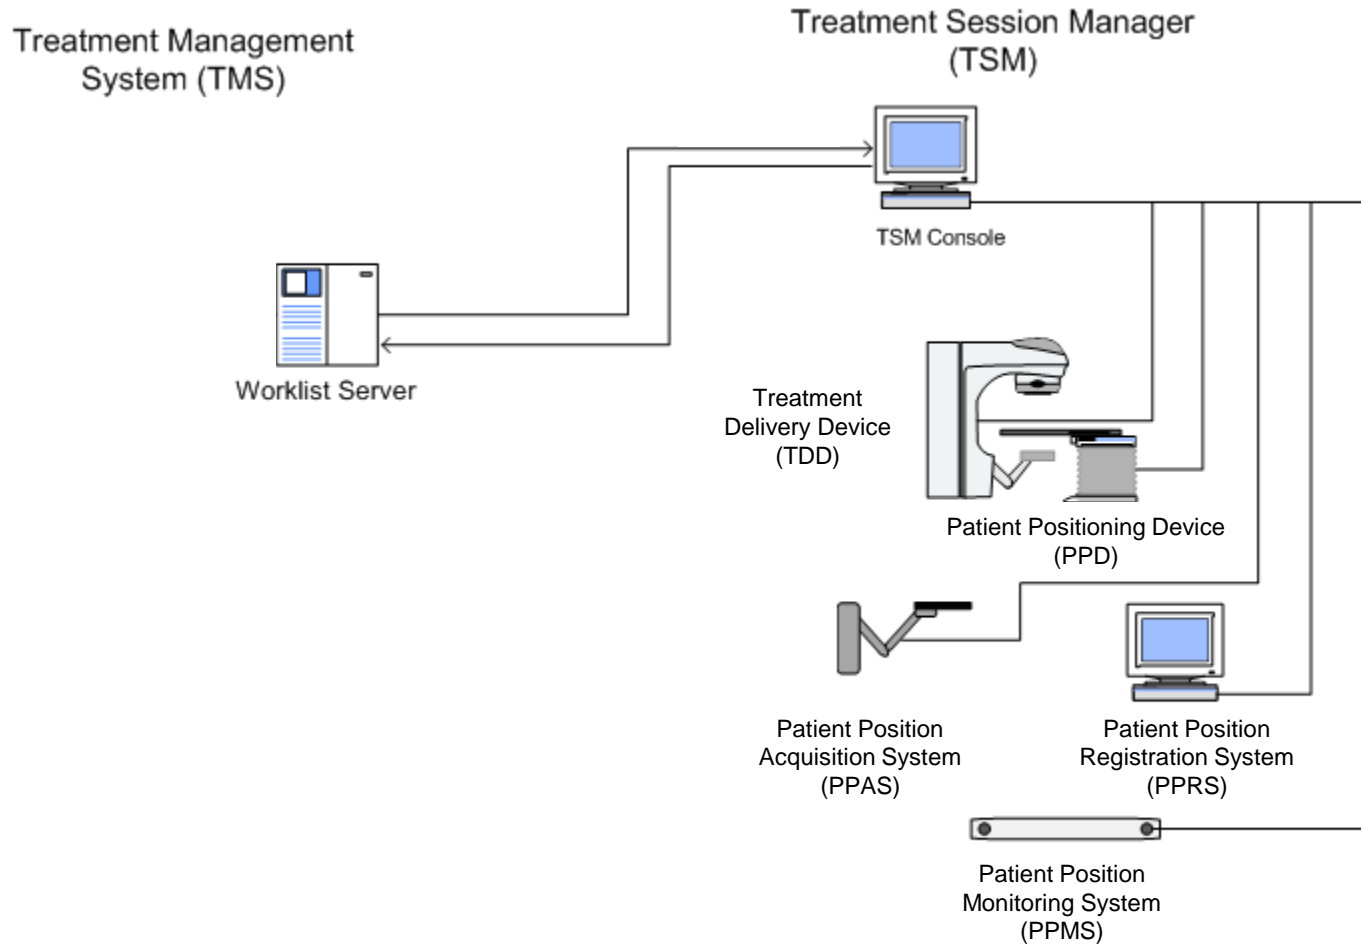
Treatment Management System (TMS)

Treatment Session Manager (TSM)

TSM Console

Worklist Server

Treatment Delivery Device (TDD)

Patient Positioning Device (PPD)

Patient Position Acquisition System (PPAS)

Patient Position Registration System (PPRS)

Patient Position Monitoring System (PPMS)